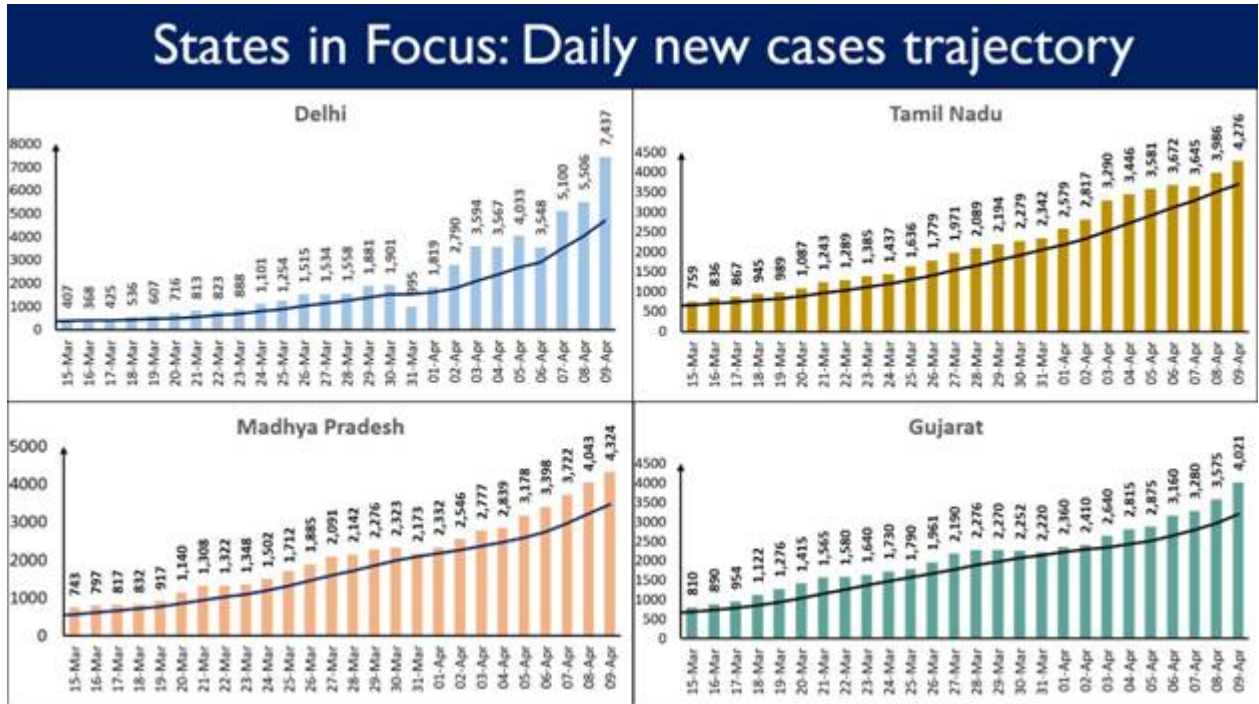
States in Focus: Daily new cases trajectory

Delhi

8000
7000
6000
5000
4000
3000
2000
1000
0

407 368 425 536 607 716 813 823 888 1,101 1,254 1,515 1,534 1,558 1,881 1,901 995 1,819 2,790 3,594 3,567 4,033 3,548 5,100 5,506 7,437

15-Mar 16-Mar 17-Mar 18-Mar 19-Mar 20-Mar 21-Mar 22-Mar 23-Mar 24-Mar 25-Mar 26-Mar 27-Mar 28-Mar 29-Mar 30-Mar 31-Mar 01-Apr 02-Apr 03-Apr 04-Apr 05-Apr 06-Apr 07-Apr 08-Apr 09-Apr

Tamil Nadu

4500
4000
3500
3000
2500
2000
1500
1000
500
0

759 836 867 945 989 1,087 1,243 1,289 1,385 1,437 1,636 1,779 1,971 2,089 2,194 2,279 2,342 2,579 2,817 3,290 3,446 3,581 3,672 3,645 3,986 4,276

15-Mar 16-Mar 17-Mar 18-Mar 19-Mar 20-Mar 21-Mar 22-Mar 23-Mar 24-Mar 25-Mar 26-Mar 27-Mar 28-Mar 29-Mar 30-Mar 31-Mar 01-Apr 02-Apr 03-Apr 04-Apr 05-Apr 06-Apr 07-Apr 08-Apr 09-Apr

Madhya Pradesh

5000
4000
3000
2000
1000
0

743 797 817 832 917 1,140 1,308 1,322 1,348 1,502 1,712 1,885 2,091 2,142 2,276 2,323 2,173 2,332 2,546 2,777 2,839 3,178 3,398 3,722 4,043 4,324

15-Mar 16-Mar 17-Mar 18-Mar 19-Mar 20-Mar 21-Mar 22-Mar 23-Mar 24-Mar 25-Mar 26-Mar 27-Mar 28-Mar 29-Mar 30-Mar 31-Mar 01-Apr 02-Apr 03-Apr 04-Apr 05-Apr 06-Apr 07-Apr 08-Apr 09-Apr

Gujarat

4500
4000
3500
3000
2500
2000
1500
1000
500
0

810 890 954 1,122 1,276 1,415 1,565 1,580 1,640 1,730 1,790 1,961 2,190 2,276 2,270 2,252 2,220 2,360 2,410 2,640 2,815 2,875 3,160 3,280 3,575 4,021

15-Mar 16-Mar 17-Mar 18-Mar 19-Mar 20-Mar 21-Mar 22-Mar 23-Mar 24-Mar 25-Mar 26-Mar 27-Mar 28-Mar 29-Mar 30-Mar 31-Mar 01-Apr 02-Apr 03-Apr 04-Apr 05-Apr 06-Apr 07-Apr 08-Apr 09-Apr